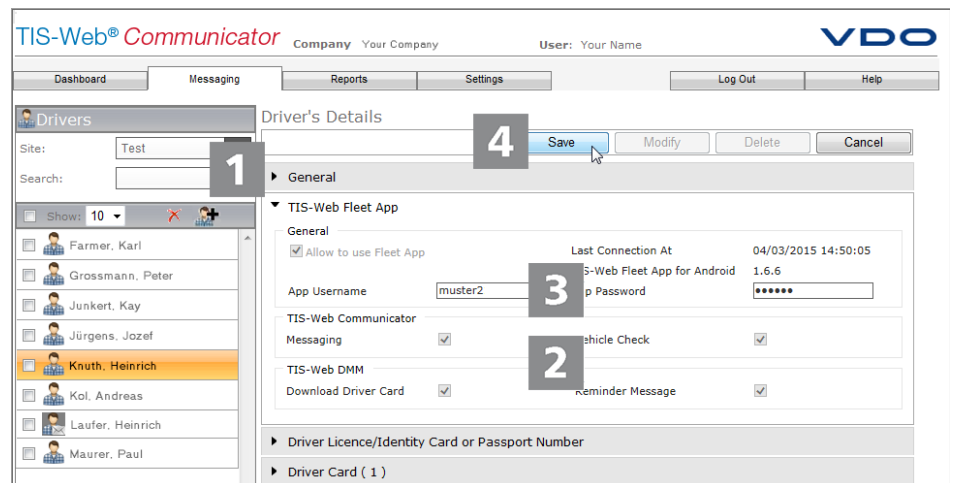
TIS-Web® Communicator Company Your Company User: Your Name VDO

Dashboard | Messaging | Reports | Settings | Log Out | Help

Drivers

Site: Test

Search:

Show: 10

Farmer, Karl
Grossmann, Peter
Junkert, Kay
Jürgens, Jozef
Knuth, Heinrich
Kol, Andreas
Laufer, Heinrich
Maurer, Paul

Driver's Details

1

4

Save Modify Delete Cancel

General

TIS-Web Fleet App

General

Allow to use Fleet App

Last Connection At 04/03/2015 14:50:05

S-Web Fleet App for Android 1.6.6

App Username muster2

3

p Password ••••••

TIS-Web Communicator

Messaging

ehicle Check

2

TIS-Web DMM

Download Driver Card

Reminder Message

Driver Licence/Identity Card or Passport Number

Driver Card ( 1 )